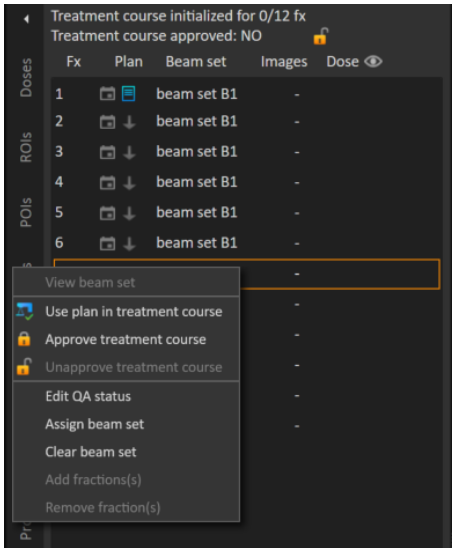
Doses
ROIs
POIs
Pro

Treatment course initialized for 0/12 fx
Treatment course approved: NO

| Fx | Plan | Beam set | Images | Dose |
|---|---|---|---|---|
| 1 | | beam set B1 | - | |
| 2 | | beam set B1 | - | |
| 3 | | beam set B1 | - | |
| 4 | | beam set B1 | - | |
| 5 | | beam set B1 | - | |
| 6 | | beam set B1 | - | |
| | | | - | |
| | | | - | |
| | | | - | |
| | | | - | |
| | | | - | |
| | | | - | |

View beam set
Use plan in treatment course
Approve treatment course
Unapprove treatment course
Edit QA status
Assign beam set
Clear beam set
Add fractions(s)
Remove fraction(s)